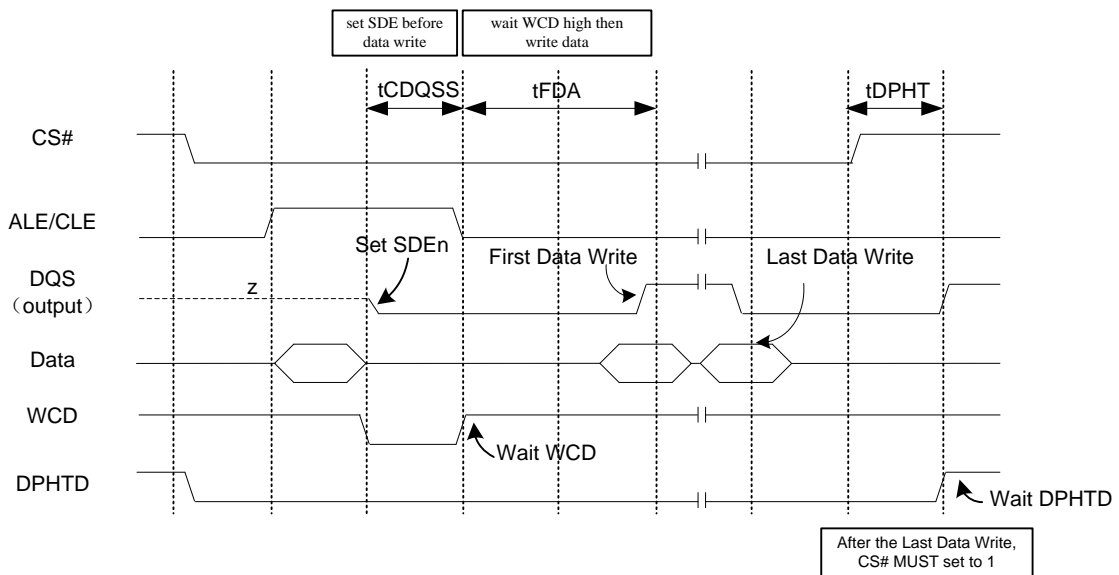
set SDE before data write

wait WCD high then write data

tCDQSS

tFDA

tDPHT

CS#

ALE/CLE

Set SDEn

First Data Write

Last Data Write

DQS
（output）

z

Data

WCD

Wait WCD

DPHTD

Wait DPHTD

After the Last Data Write, CS# MUST set to 1